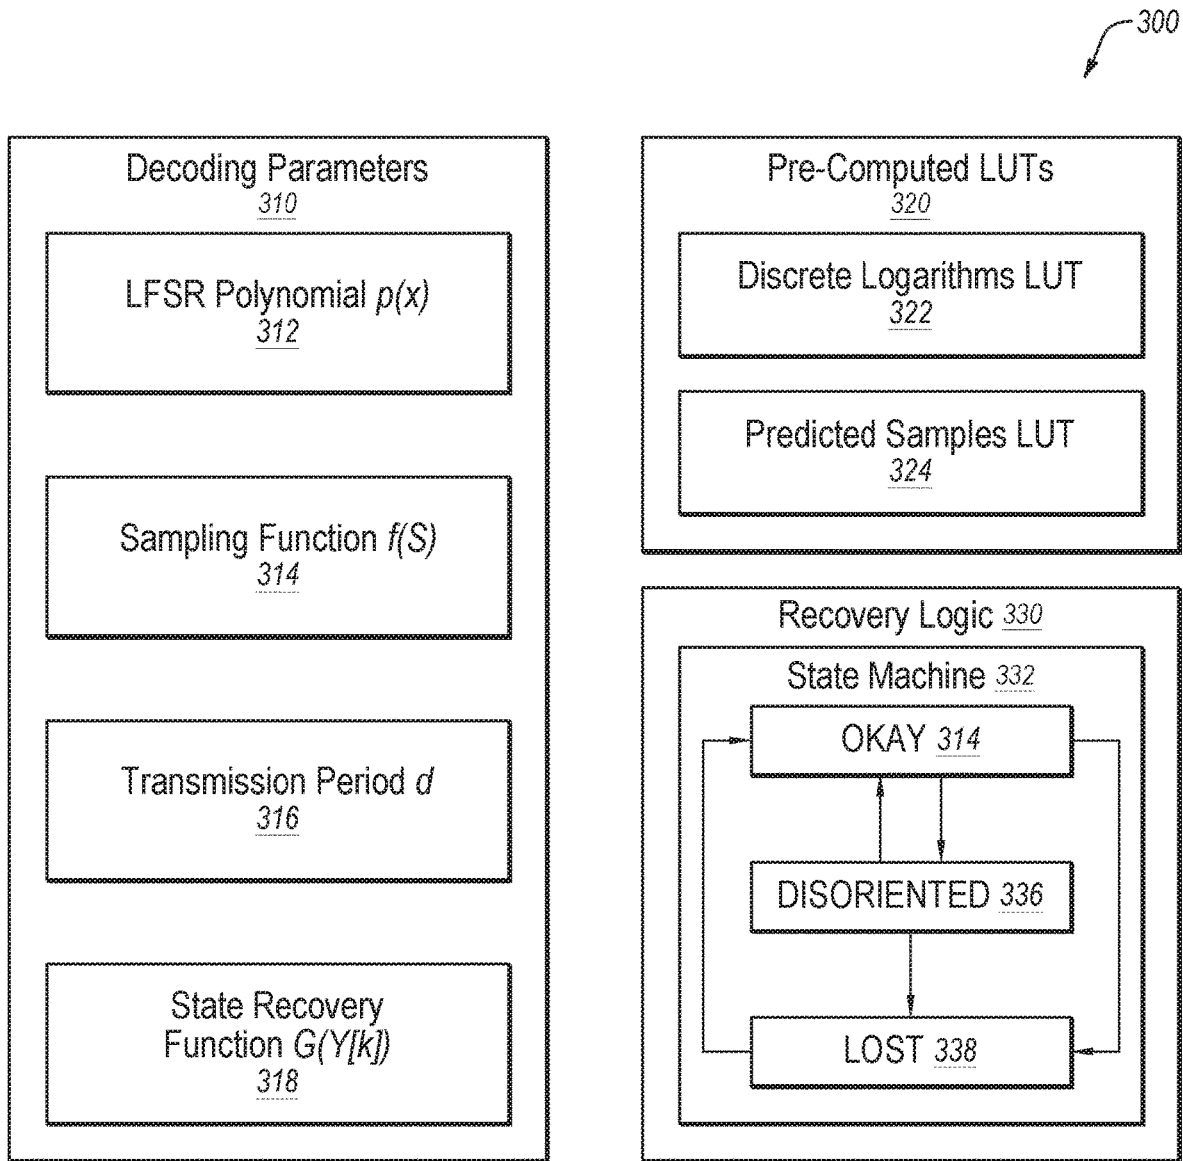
300

Decoding Parameters
310

LFSR Polynomial $p(x)$
312

Sampling Function $f(S)$
314

Transmission Period $d$
316

State Recovery Function $G(Y[k])$
318

Pre-Computed LUTs
320

Discrete Logarithms LUT
322

Predicted Samples LUT
324

Recovery Logic 330

State Machine 332

OKAY 314

DISORIENTED 336

LOST 338